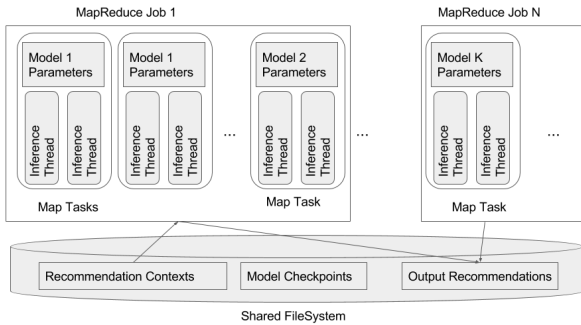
MapReduce Job 1

Model 1 Parameters

Inference Thread

Inference Thread

Model 1 Parameters

Inference Thread

Inference Thread

...

Model 2 Parameters

Inference Thread

Inference Thread

Map Tasks

Map Task

...

MapReduce Job N

Model K Parameters

Inference Thread

Inference Thread

...

Map Task

Recommendation Contexts

Model Checkpoints

Output Recommendations

Shared FileSystem